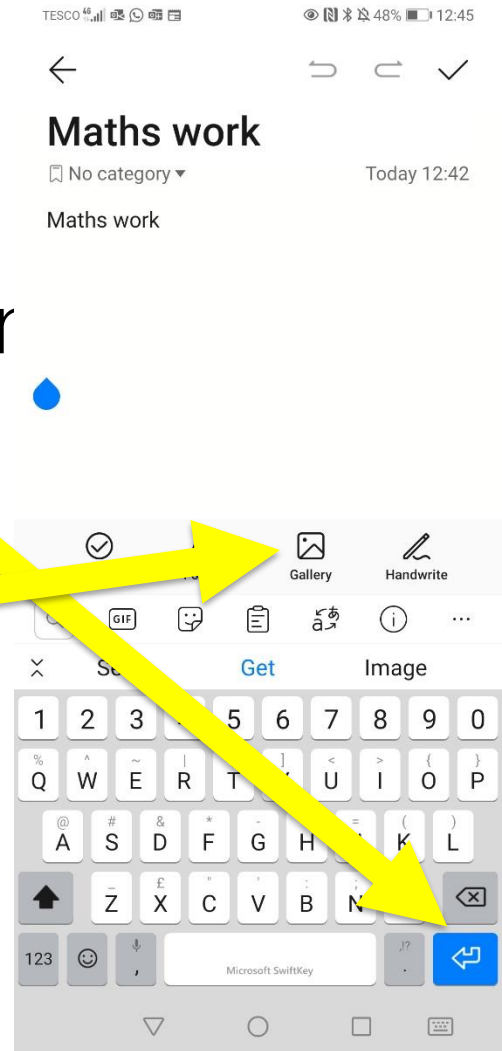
TESCO 48% 12:45

Maths work

No category ▾ Today 12:42

Maths work

r

Gallery Handwrite

GIF

Se Get Image

1 2 3 5 6 7 8 9 0

Q W E R T U I O P

A S D F G H K L

Z X C V B N

123 , Microsoft SwiftKey .